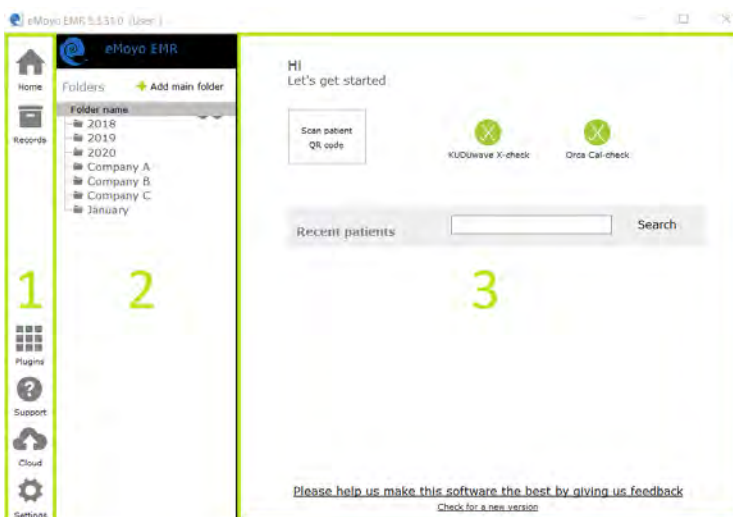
eMoyo EMR 5.3.31.0 (User)

Home
Records

1

Plugins
Support
Cloud
Settings

eMoyo EMR
Folders
Add main folder
Folder name
2018
2019
2020
Company A
Company B
Company C
January

2

Hi
Let's get started

Scan patient QR code

KUDUwave X-check

Orca Cal-check

Recent patients
Search

3

Please help us make this software the best by giving us feedback
Check for a new version